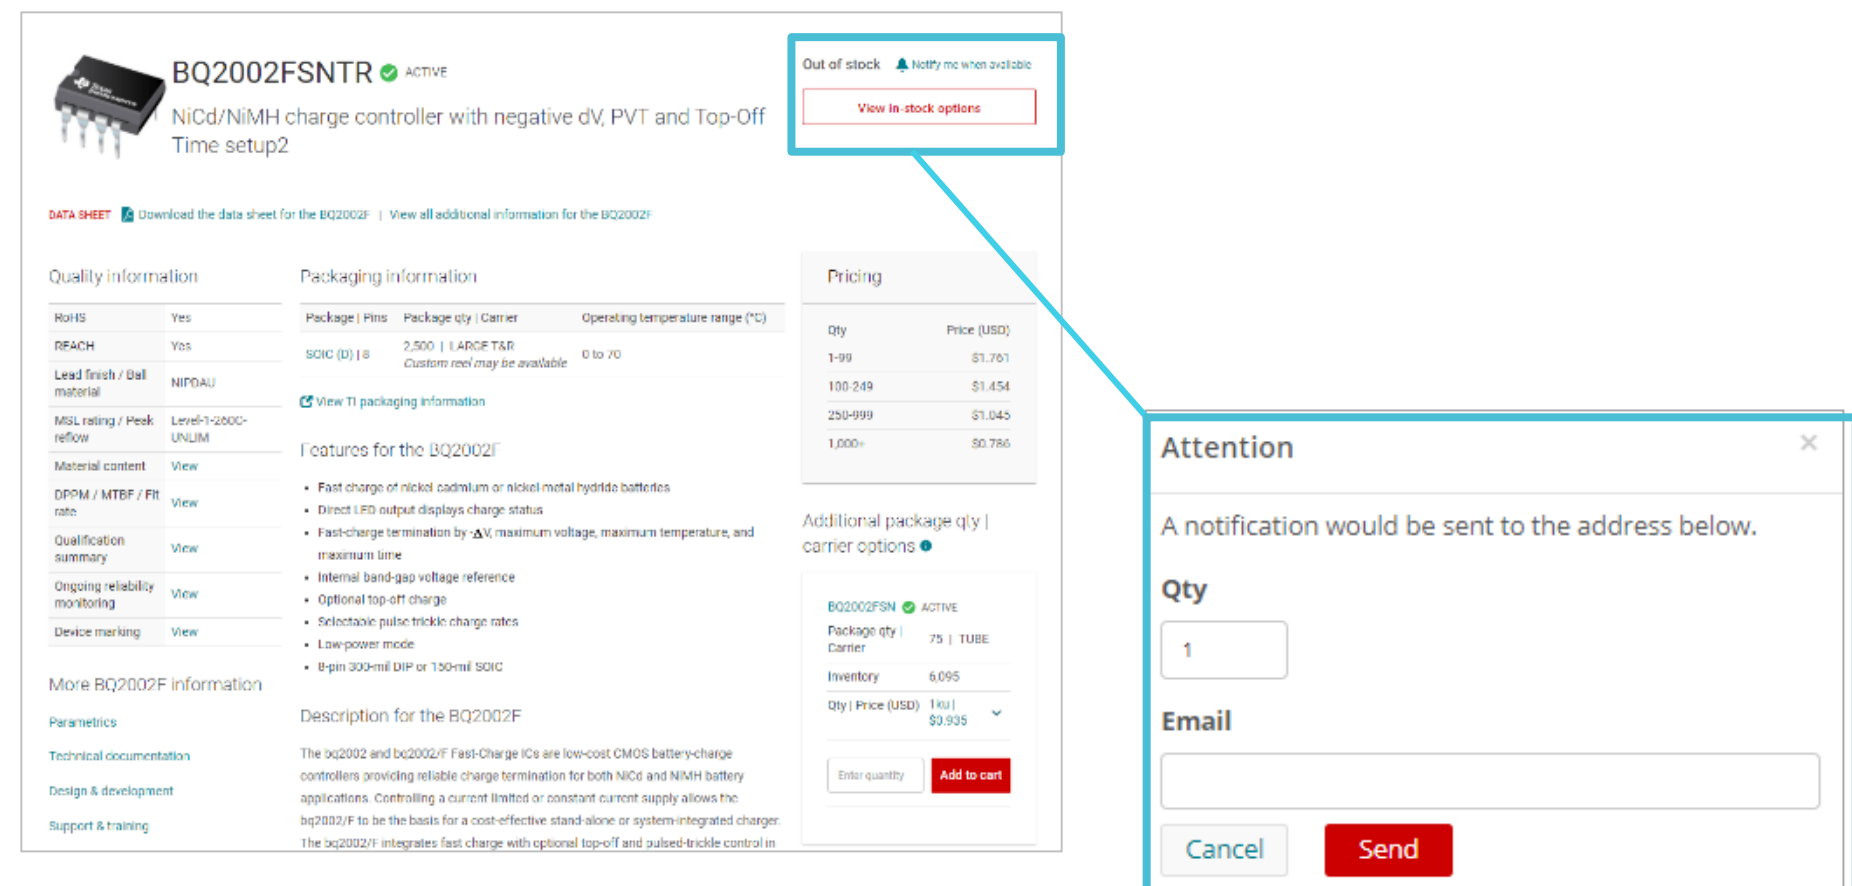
BQ2002FSNTR ACTIVE

NiCd/NiMH charge controller with negative dV, PVT and Top-Off Time setup2

Out of stock Notify me when available

View in-stock options

DATA SHEET Download the data sheet for the BQ2002F | View all additional information for the BQ2002F

Quality information

| RoHS | Yes |
|---|---|
| REACH | Yes |
| Lead finish / Ball material | NIPDAU |
| MSL rating / Peak reflow | Level-1-260C-UNLIM |
| Material content | View |
| DPPM / MTBF / FIT rate | View |
| Qualification summary | View |
| Ongoing reliability monitoring | View |
| Device marking | View |

More BQ2002F information

Parametrics

Technical documentation

Design & development

Support & training

Packaging information

| Package \| Pins | Package qty \| Carrier | Operating temperature range (°C) |
|---|---|---|
| SOIC (D) \| 8 | 2,500 \| LARGE T&R Custom reel may be available | 0 to 70 |

View TI packaging information

Features for the BQ2002F

- Fast charge of nickel cadmium or nickel metal hydride batteries
- Direct LED output displays charge status
- Fast-charge termination by -ΔV, maximum voltage, maximum temperature, and maximum time
- Internal band-gap voltage reference
- Optional top-off charge
- Selectable pulse trickle charge rates
- Low-power mode
- 8-pin 300-mil DIP or 150-mil SOIC

Description for the BQ2002F

The bq2002 and bq2002/F Fast-Charge ICs are low-cost CMOS battery-charge controllers providing reliable charge termination for both NiCd and NiMH battery applications. Controlling a current limited or constant current supply allows the bq2002/F to be the basis for a cost-effective stand-alone or system-integrated charger. The bq2002/F integrates fast charge with optional top-off and pulsed-trickle control in

Pricing

| Qty | Price (USD) |
|---|---|
| 1-99 | $1.761 |
| 100-249 | $1.454 |
| 250-999 | $1.045 |
| 1,000+ | $0.786 |

Additional package qty | carrier options

BQ2002FSN ACTIVE

Package qty | Carrier 75 | TUBE

Inventory 6,095

Qty | Price (USD) 1ku | $0.935

Enter quantity Add to cart

Attention ×

A notification would be sent to the address below.

Qty

1

Email

Cancel Send